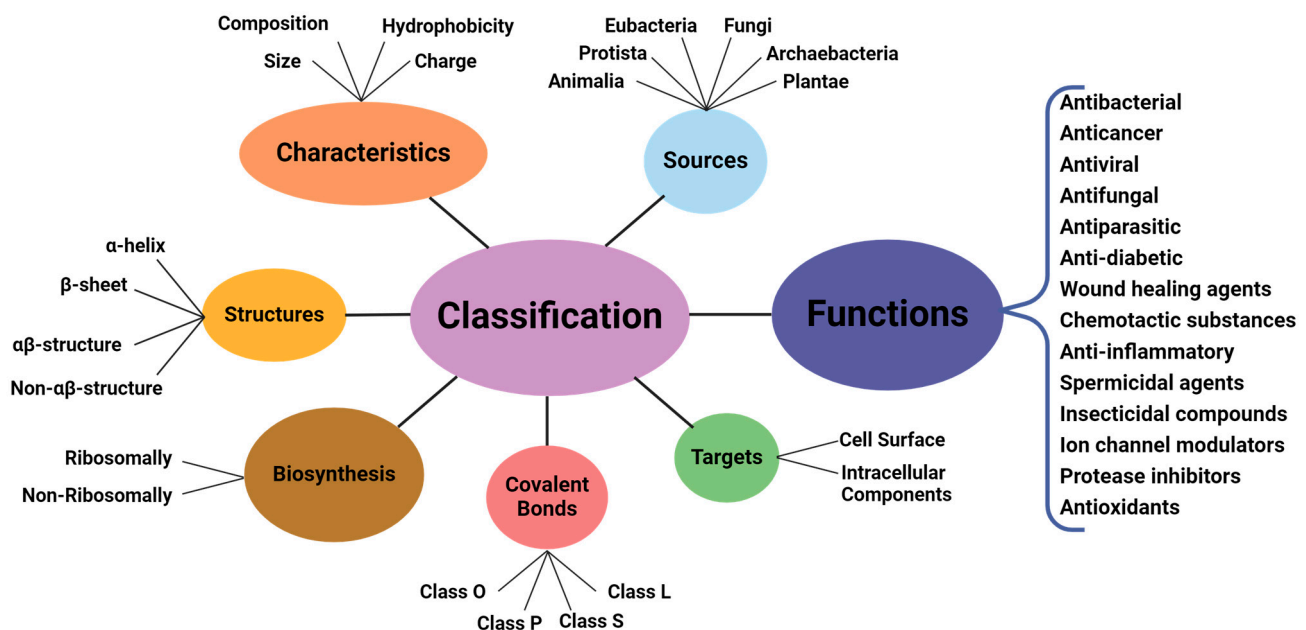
Composition
Hydrophobicity
Size
Charge
Characteristics

Eubacteria
Fungi
Protista
Archaebacteria
Animalia
Plantae
Sources

α-helix
β-sheet
αβ-structure
Non-αβ-structure
Structures

Classification

Functions
Antibacterial
Anticancer
Antiviral
Antifungal
Antiparasitic
Anti-diabetic
Wound healing agents
Chemotactic substances
Anti-inflammatory
Spermicidal agents
Insecticidal compounds
Ion channel modulators
Protease inhibitors
Antioxidants

Ribosomally
Non-Ribosomally
Biosynthesis

Covalent Bonds
Class O
Class P
Class S
Class L

Targets
Cell Surface
Intracellular Components